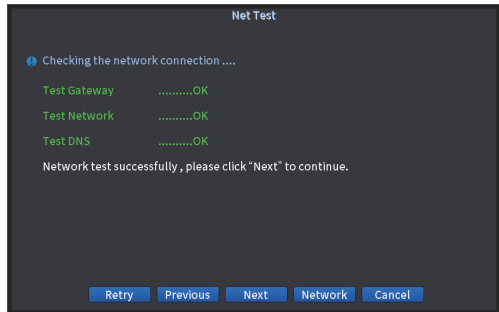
Net Test

Checking the network connection ....

Test Gateway ..........OK

Test Network ..........OK

Test DNS ..........OK

Network test successfully , please click "Next" to continue.

Retry Previous Next Network Cancel